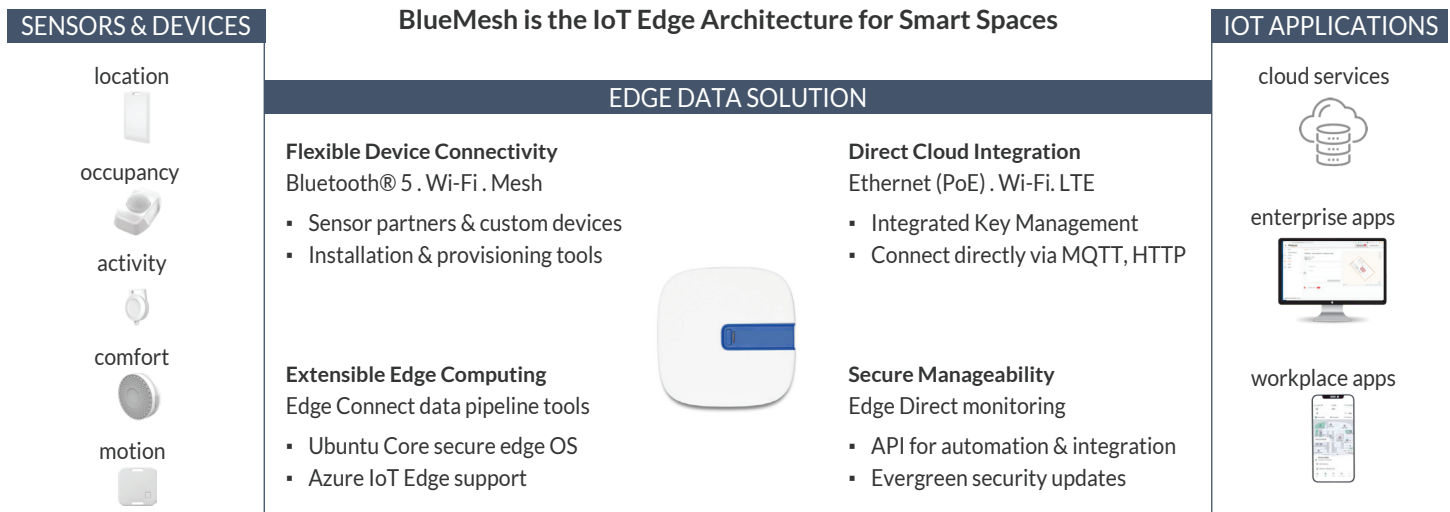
SENSORS & DEVICES

location

occupancy

activity

comfort

motion

BlueMesh is the IoT Edge Architecture for Smart Spaces

EDGE DATA SOLUTION

Flexible Device Connectivity
Bluetooth® 5 . Wi-Fi . Mesh

- Sensor partners & custom devices
- Installation & provisioning tools

Extensible Edge Computing
Edge Connect data pipeline tools

- Ubuntu Core secure edge OS
- Azure IoT Edge support

Direct Cloud Integration
Ethernet (PoE) . Wi-Fi. LTE

- Integrated Key Management
- Connect directly via MQTT, HTTP

Secure Manageability
Edge Direct monitoring

- API for automation & integration
- Evergreen security updates

IOT APPLICATIONS

cloud services

enterprise apps

workplace apps